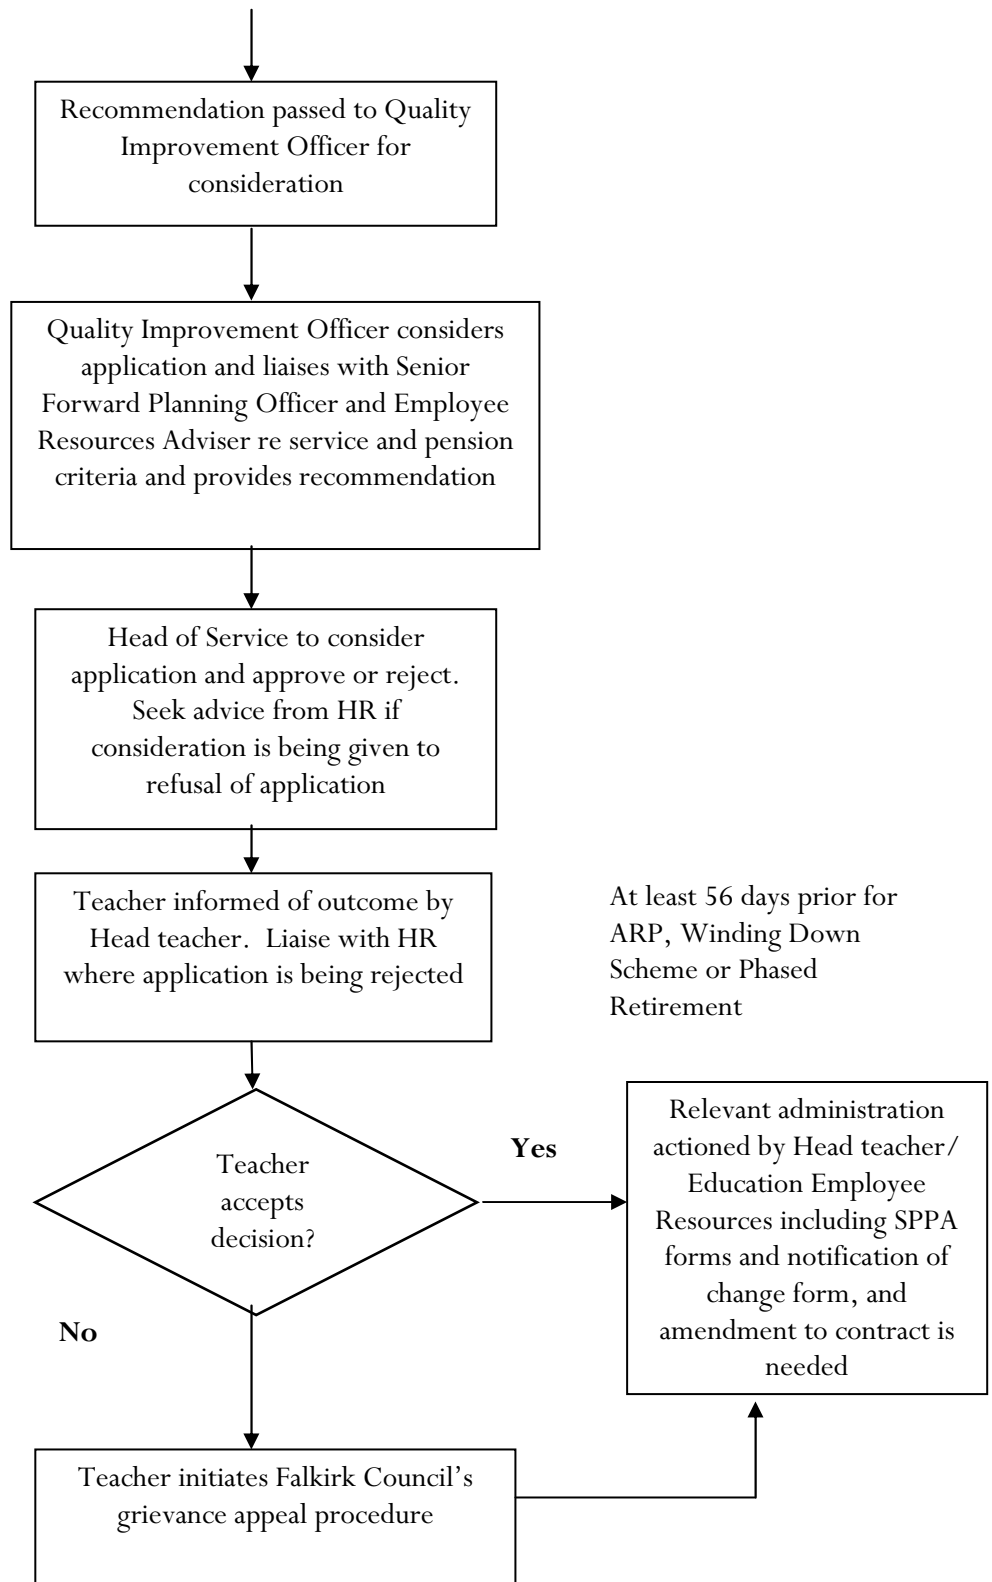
Recommendation passed to Quality Improvement Officer for consideration

Quality Improvement Officer considers application and liaises with Senior Forward Planning Officer and Employee Resources Adviser re service and pension criteria and provides recommendation

Head of Service to consider application and approve or reject. Seek advice from HR if consideration is being given to refusal of application

Teacher informed of outcome by Head teacher. Liaise with HR where application is being rejected

At least 56 days prior for ARP, Winding Down Scheme or Phased Retirement

Teacher accepts decision?

Yes

Relevant administration actioned by Head teacher/ Education Employee Resources including SPPA forms and notification of change form, and amendment to contract is needed

No

Teacher initiates Falkirk Council's grievance appeal procedure